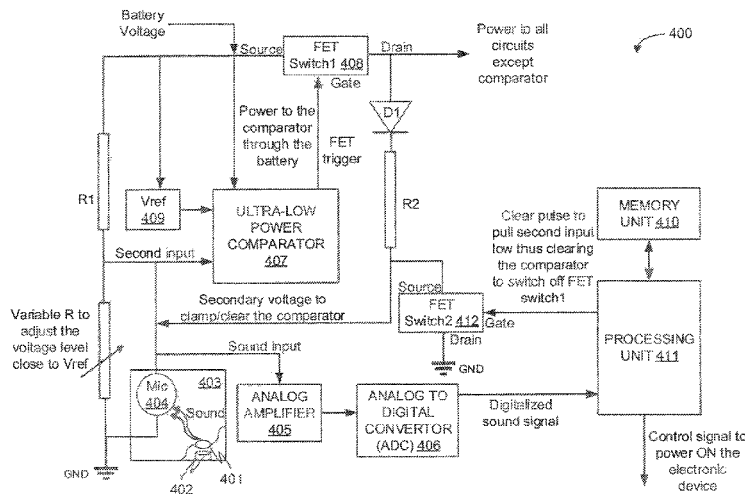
Battery Voltage

Source

FET Switch1 408

Drain

Gate

Power to all circuits except comparator

400

D1

Power to the comparator through the battery

FET trigger

R1

Vref 409

ULTRA-LOW POWER COMPARATOR 407

R2

MEMORY UNIT 410

Clear pulse to pull second input low thus clearing the comparator to switch off FET switch1

Second input

Secondary voltage to clamp/clear the comparator

Source

FET Switch2 412

Gate

Drain

GND

Variable R to adjust the voltage level close to Vref

Sound input

PROCESSING UNIT 411

Mic 404

403

Sound

ANALOG AMPLIFIER 405

ANALOG TO DIGITAL CONVERTOR (ADC) 406

Digitalized sound signal

GND

402

401

Control signal to power ON the electronic device